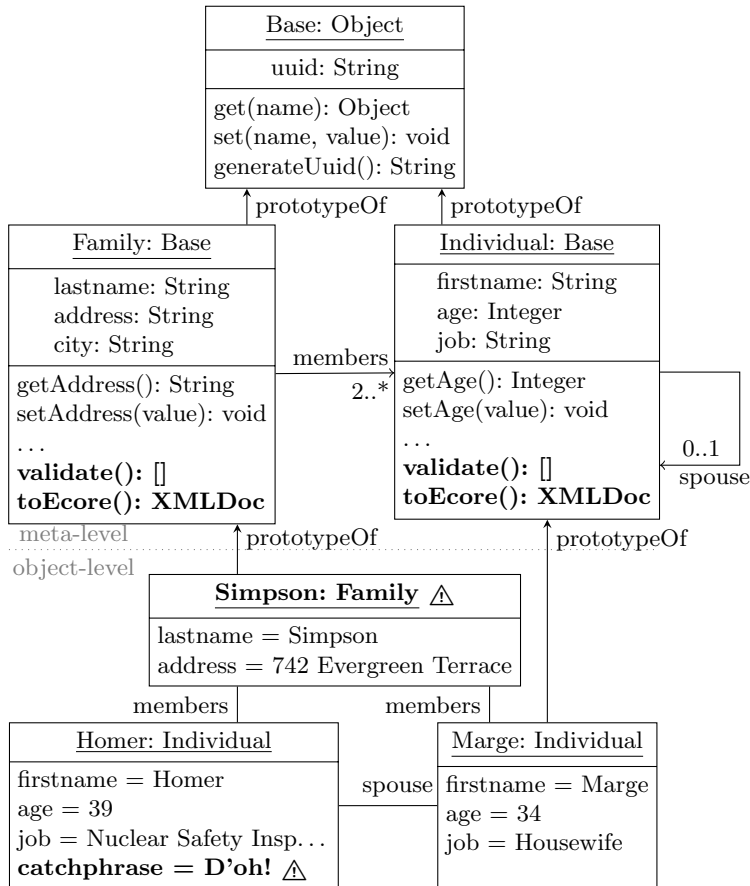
Base: Object

uuid: String

get(name): Object
set(name, value): void
generateUuid(): String

prototypeOf

prototypeOf

Family: Base

lastname: String
address: String
city: String

getAddress(): String
setAddress(value): void
. . .
**validate(): []**
**toEcore(): XMLDoc**

members

2..*

Individual: Base

firstname: String
age: Integer
job: String

getAge(): Integer
setAge(value): void
. . .
**validate(): []**
**toEcore(): XMLDoc**

0..1

spouse

meta-level

object-level

prototypeOf

prototypeOf

**Simpson: Family** ⚠

lastname = Simpson
address = 742 Evergreen Terrace

members

members

Homer: Individual

firstname = Homer
age = 39
job = Nuclear Safety Insp. . .
**catchphrase = D'oh!** ⚠

spouse

Marge: Individual

firstname = Marge
age = 34
job = Housewife